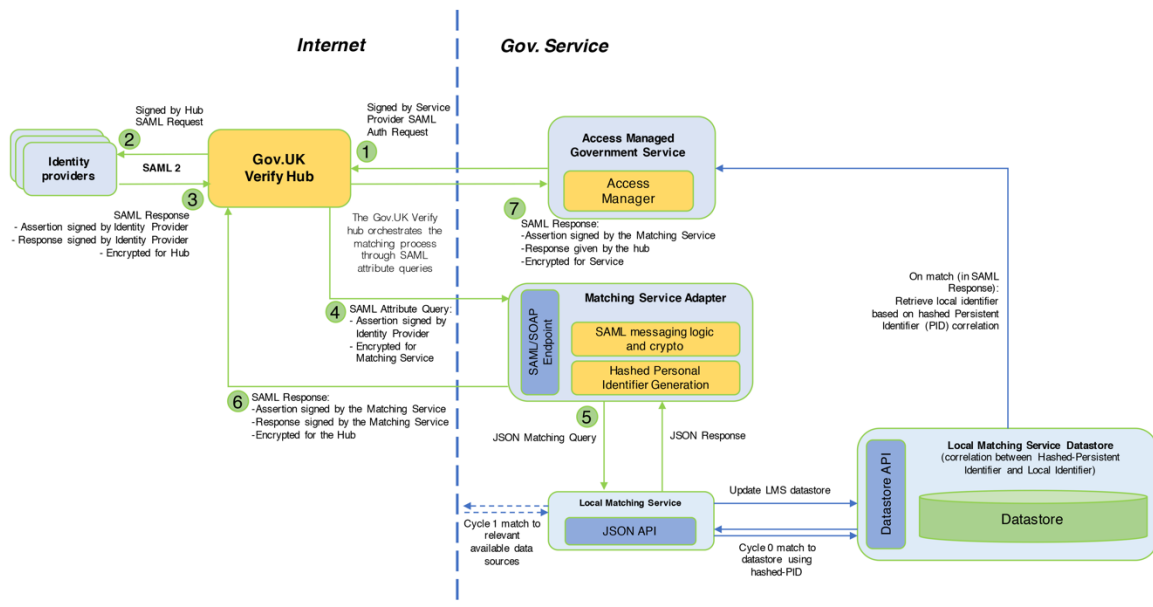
Internet

Gov. Service

Signed by Hub SAML Request

2

Identity providers

SAML 2

3

SAML Response
- Assertion signed by Identity Provider
- Response signed by Identity Provider
- Encrypted for Hub

Gov.UK Verify Hub

Signed by Service Provider SAML Auth Request

1

The Gov.UK Verify hub orchestrates the matching process through SAML attribute queries

Access Managed Government Service

Access Manager

7

SAML Response:
-Assertion signed by the Matching Service
-Response given by the hub
-Encrypted for Service

4

SAML Attribute Query:
- Assertion signed by Identity Provider
- Encrypted for Matching Service

Matching Service Adapter

SAML/SOAP Endpoint

SAML messaging logic and crypto

Hashed Personal Identifier Generation

6

SAML Response:
-Assertion signed by the Matching Service
-Response signed by the Matching Service
-Encrypted for the Hub

5

JSON Matching Query

JSON Response

On match (in SAML Response):
Retrieve local identifier based on hashed Persistent Identifier (PID) correlation

Local Matching Service Datastore
(correlation between Hashed-Persistent Identifier and Local Identifier)

Datastore API

Datastore

Local Matching Service

JSON API

Update LMS datastore

Cycle 1 match to relevant available data sources

Cycle 0 match to datastore using hashed-PID